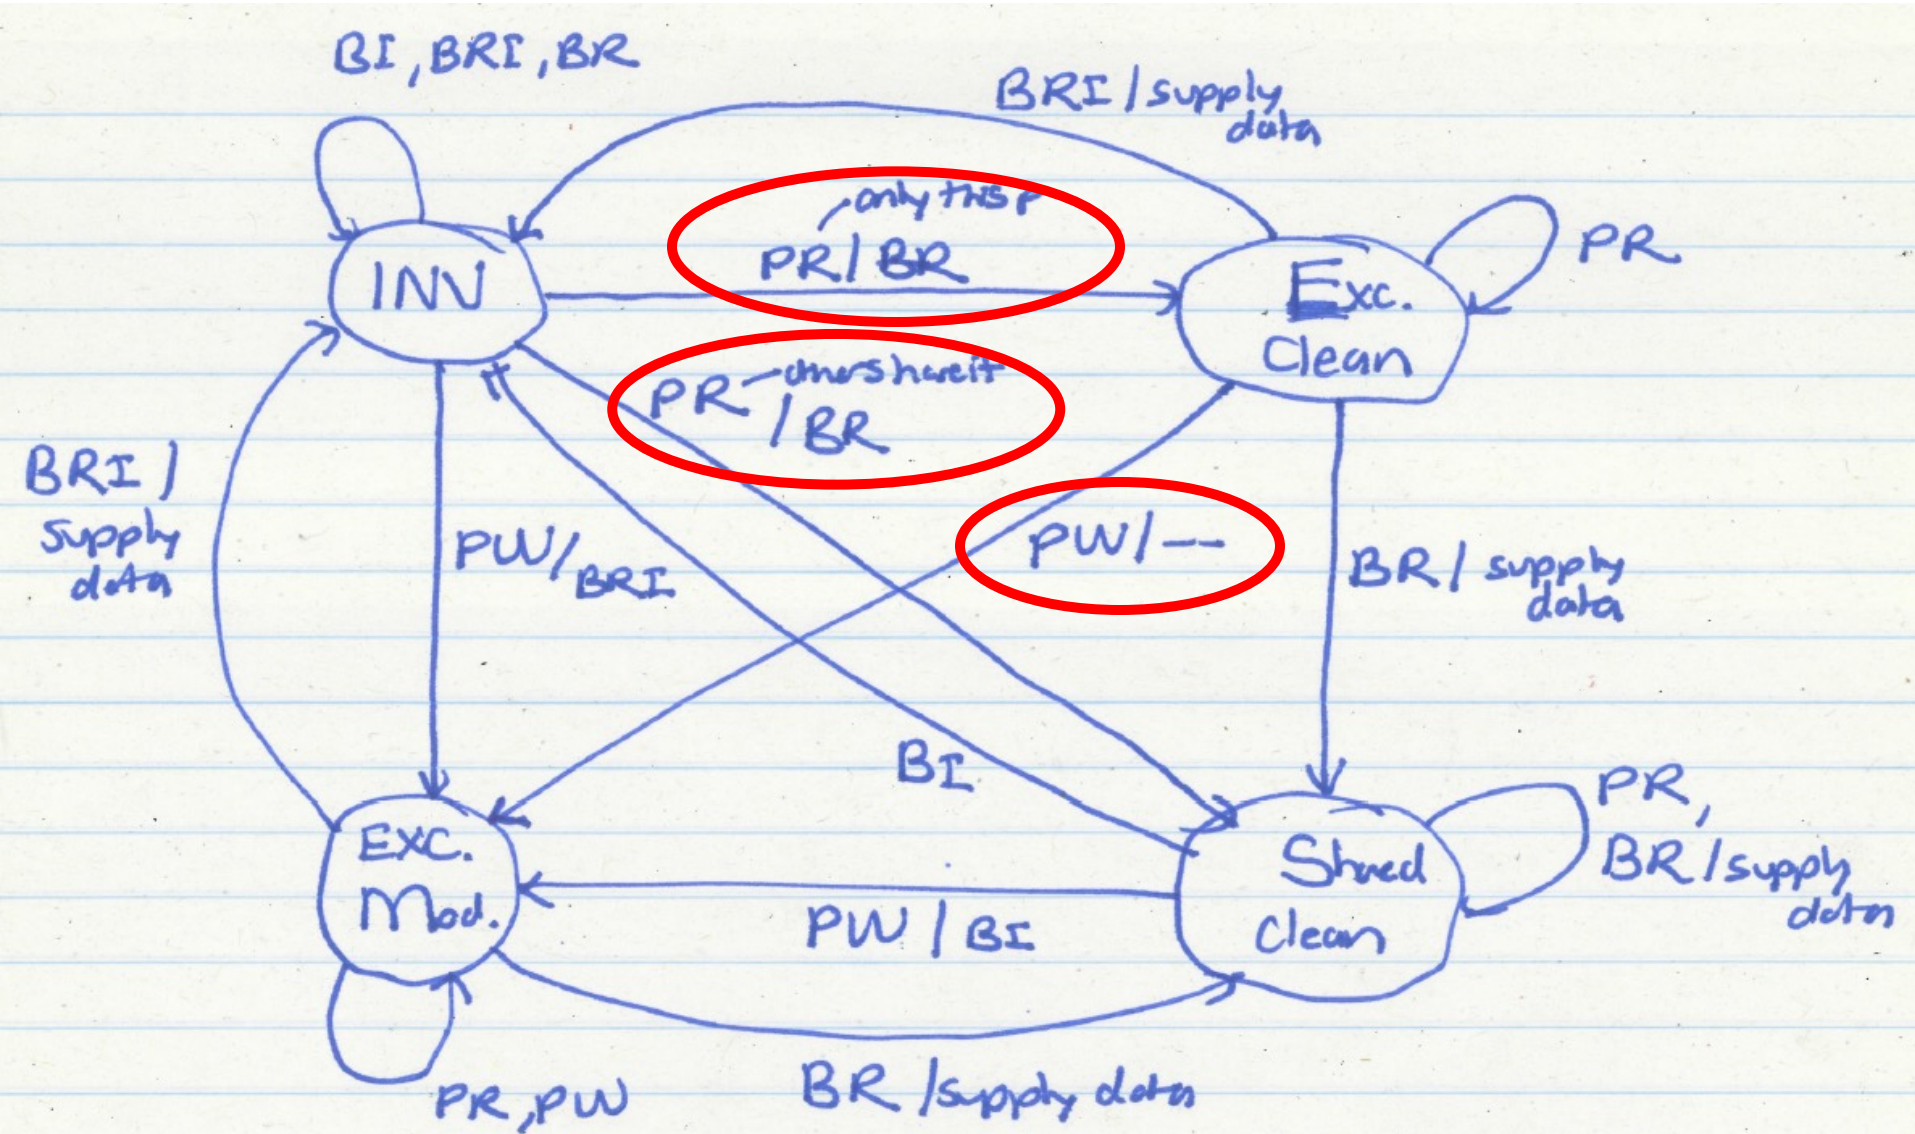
BI, BRI, BR

BRI / supply data

only this P

PR / BR

PR

INV

Exc. Clean

PR — others have it / BR

BRI / supply data

PW / BRI

PW / --

BR / supply data

BI

PR, BR / supply data

Exc. Mod.

Shared Clean

PW / BI

PR, PW

BR / supply data